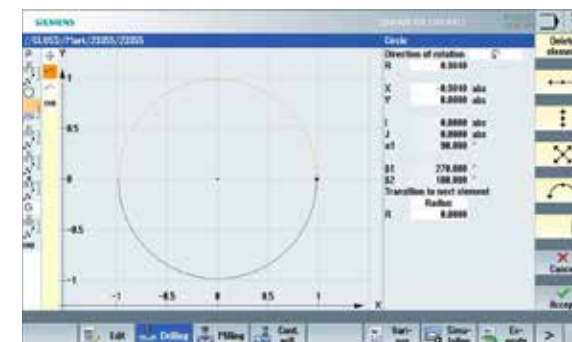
SIEMENS

/D1/853/Mark/23055/23055

Y

mm

1

0.5

0

-0.5

-1

-1 -0.5 0 0.5 1

X

Circle

Direction of rotation

R 0.5040

X -0.5040 abs

Y 0.0000 abs

I 0.0000 abs

J 0.0000 abs

α1 90.000 °

β1 270.000 °

β2 180.000 °

Transition to next element

Radius

R 0.0000

Delete element

Cancel

Accept

Edit

Drilling

Milling

Cont. mill

Simulation

Execute

>